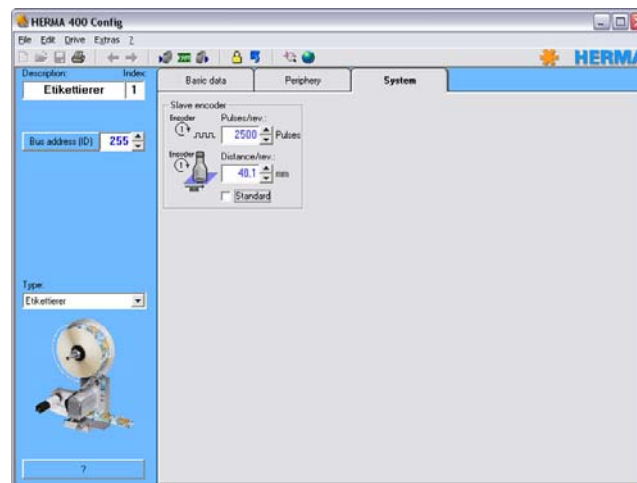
HERMA 400 Config

File Edit Drive Extras ?

HERMA

Description: Index
Etikettierer 1

Basic data Periphery System

Slave encoder
Encoder Pulses/rev.:
2500 Pulses
Encoder Distance/rev.:
40.1 mm
Standard

Bus address (ID) 255

Type:
Etikettierer

?